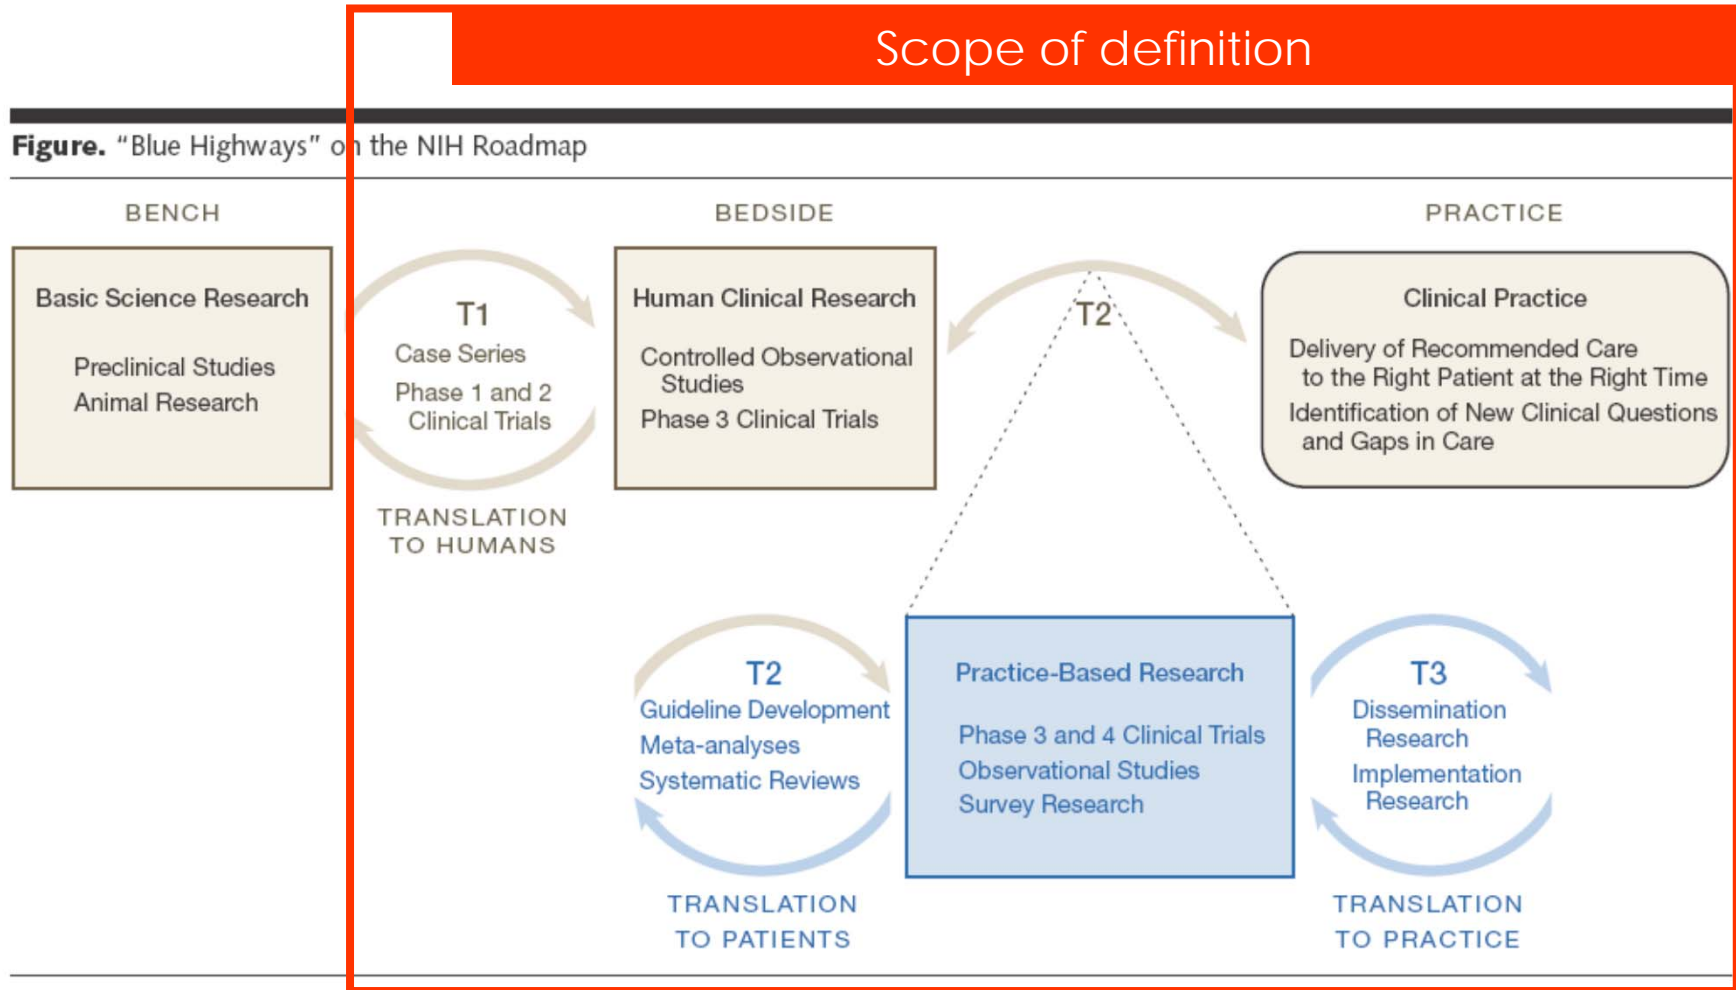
Scope of definition

**Figure.** “Blue Highways” o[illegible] the NIH Roadmap

BENCH

Basic Science Research

Preclinical Studies
Animal Research

T1
Case Series
Phase 1 and 2 Clinical Trials

TRANSLATION TO HUMANS

BEDSIDE

Human Clinical Research

Controlled Observational Studies
Phase 3 Clinical Trials

T2

PRACTICE

Clinical Practice

Delivery of Recommended Care to the Right Patient at the Right Time
Identification of New Clinical Questions and Gaps in Care

T2
Guideline Development
Meta-analyses
Systematic Reviews

TRANSLATION TO PATIENTS

Practice-Based Research

Phase 3 and 4 Clinical Trials
Observational Studies
Survey Research

T3
Dissemination Research
Implementation Research

TRANSLATION TO PRACTICE